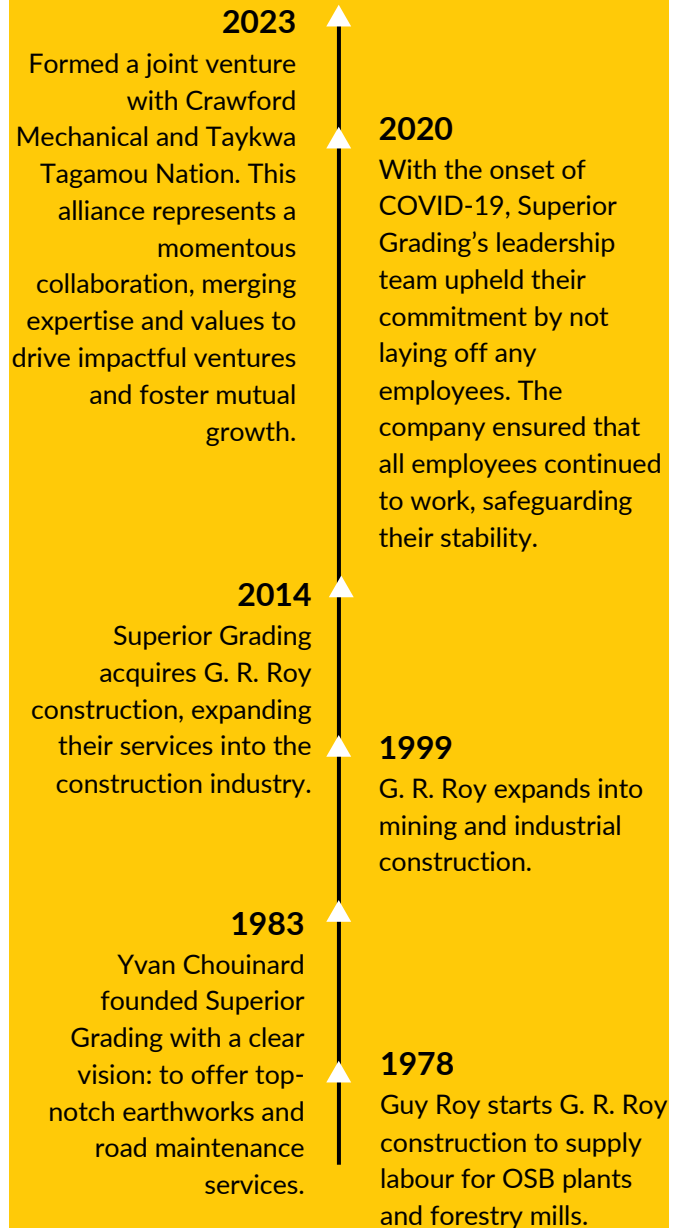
2023
Formed a joint venture with Crawford Mechanical and Taykwa Tagamou Nation. This alliance represents a momentous collaboration, merging expertise and values to drive impactful ventures and foster mutual growth.

2020
With the onset of COVID-19, Superior Grading's leadership team upheld their commitment by not laying off any employees. The company ensured that all employees continued to work, safeguarding their stability.

2014
Superior Grading acquires G. R. Roy construction, expanding their services into the construction industry.

1999
G. R. Roy expands into mining and industrial construction.

1983
Yvan Chouinard founded Superior Grading with a clear vision: to offer top-notch earthworks and road maintenance services.

1978
Guy Roy starts G. R. Roy construction to supply labour for OSB plants and forestry mills.